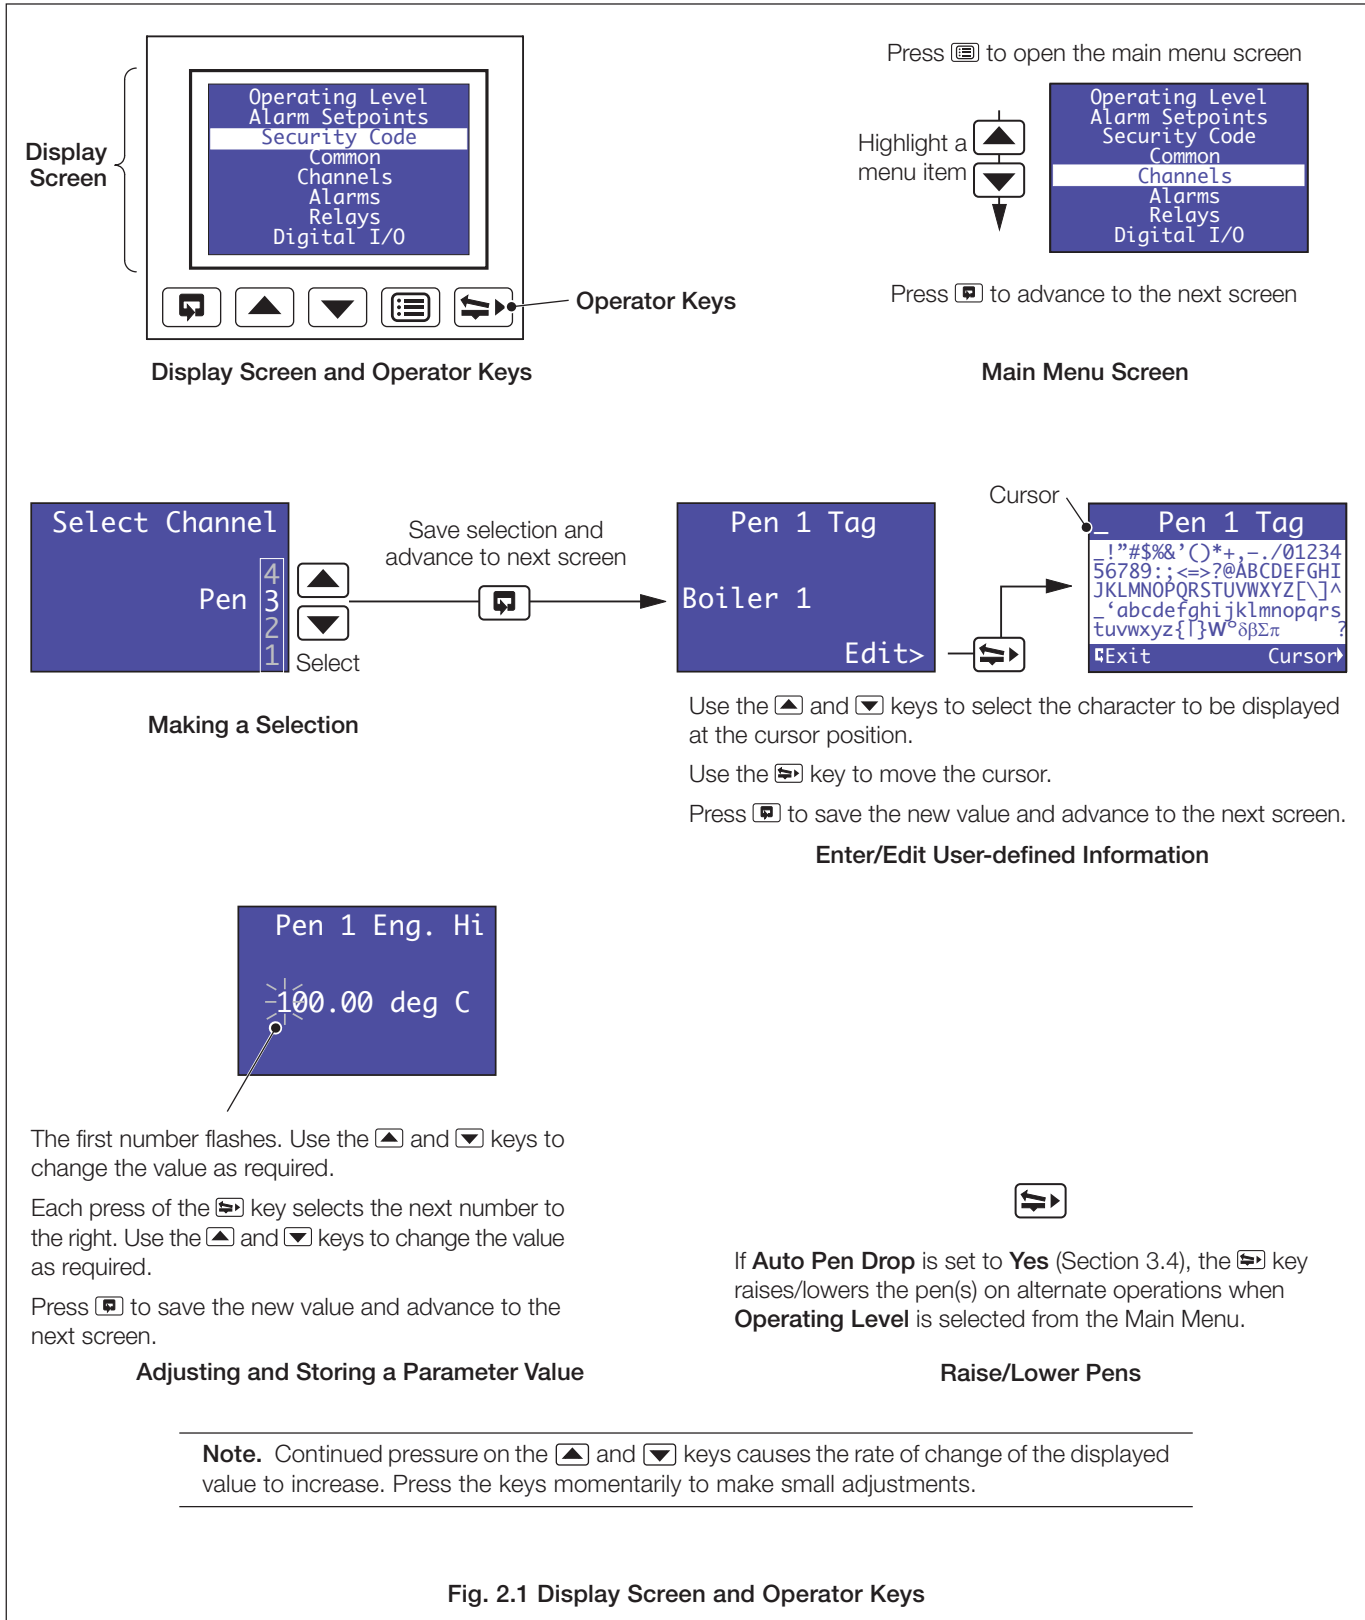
Display Screen

Operating Level
Alarm Setpoints
Security Code
Common
Channels
Alarms
Relays
Digital I/O

Operator Keys

Display Screen and Operator Keys

Press to open the main menu screen

Highlight a menu item

Operating Level
Alarm Setpoints
Security Code
Common
Channels
Alarms
Relays
Digital I/O

Press to advance to the next screen

Main Menu Screen

Select Channel

Pen 4 3 2 1

Select

Save selection and advance to next screen

Making a Selection

Pen 1 Tag

Boiler 1

Edit>

Cursor

Pen 1 Tag

_!"#$%&'()*+,-./01234
56789:;<=>?@ABCDEFGHI
JKLMNOPQRSTUVWXYZ[\]^
_'abcdefghijklmnopqrs
tuvwxyz{|}W°δβΣπ ?

Exit Cursor

Use the and keys to select the character to be displayed at the cursor position.

Use the key to move the cursor.

Press to save the new value and advance to the next screen.

Enter/Edit User-defined Information

Pen 1 Eng. Hi

100.00 deg C

The first number flashes. Use the and keys to change the value as required.

Each press of the key selects the next number to the right. Use the and keys to change the value as required.

Press to save the new value and advance to the next screen.

Adjusting and Storing a Parameter Value

If **Auto Pen Drop** is set to **Yes** (Section 3.4), the key raises/lowers the pen(s) on alternate operations when **Operating Level** is selected from the Main Menu.

Raise/Lower Pens

**Note.** Continued pressure on the and keys causes the rate of change of the displayed value to increase. Press the keys momentarily to make small adjustments.

Fig. 2.1 Display Screen and Operator Keys